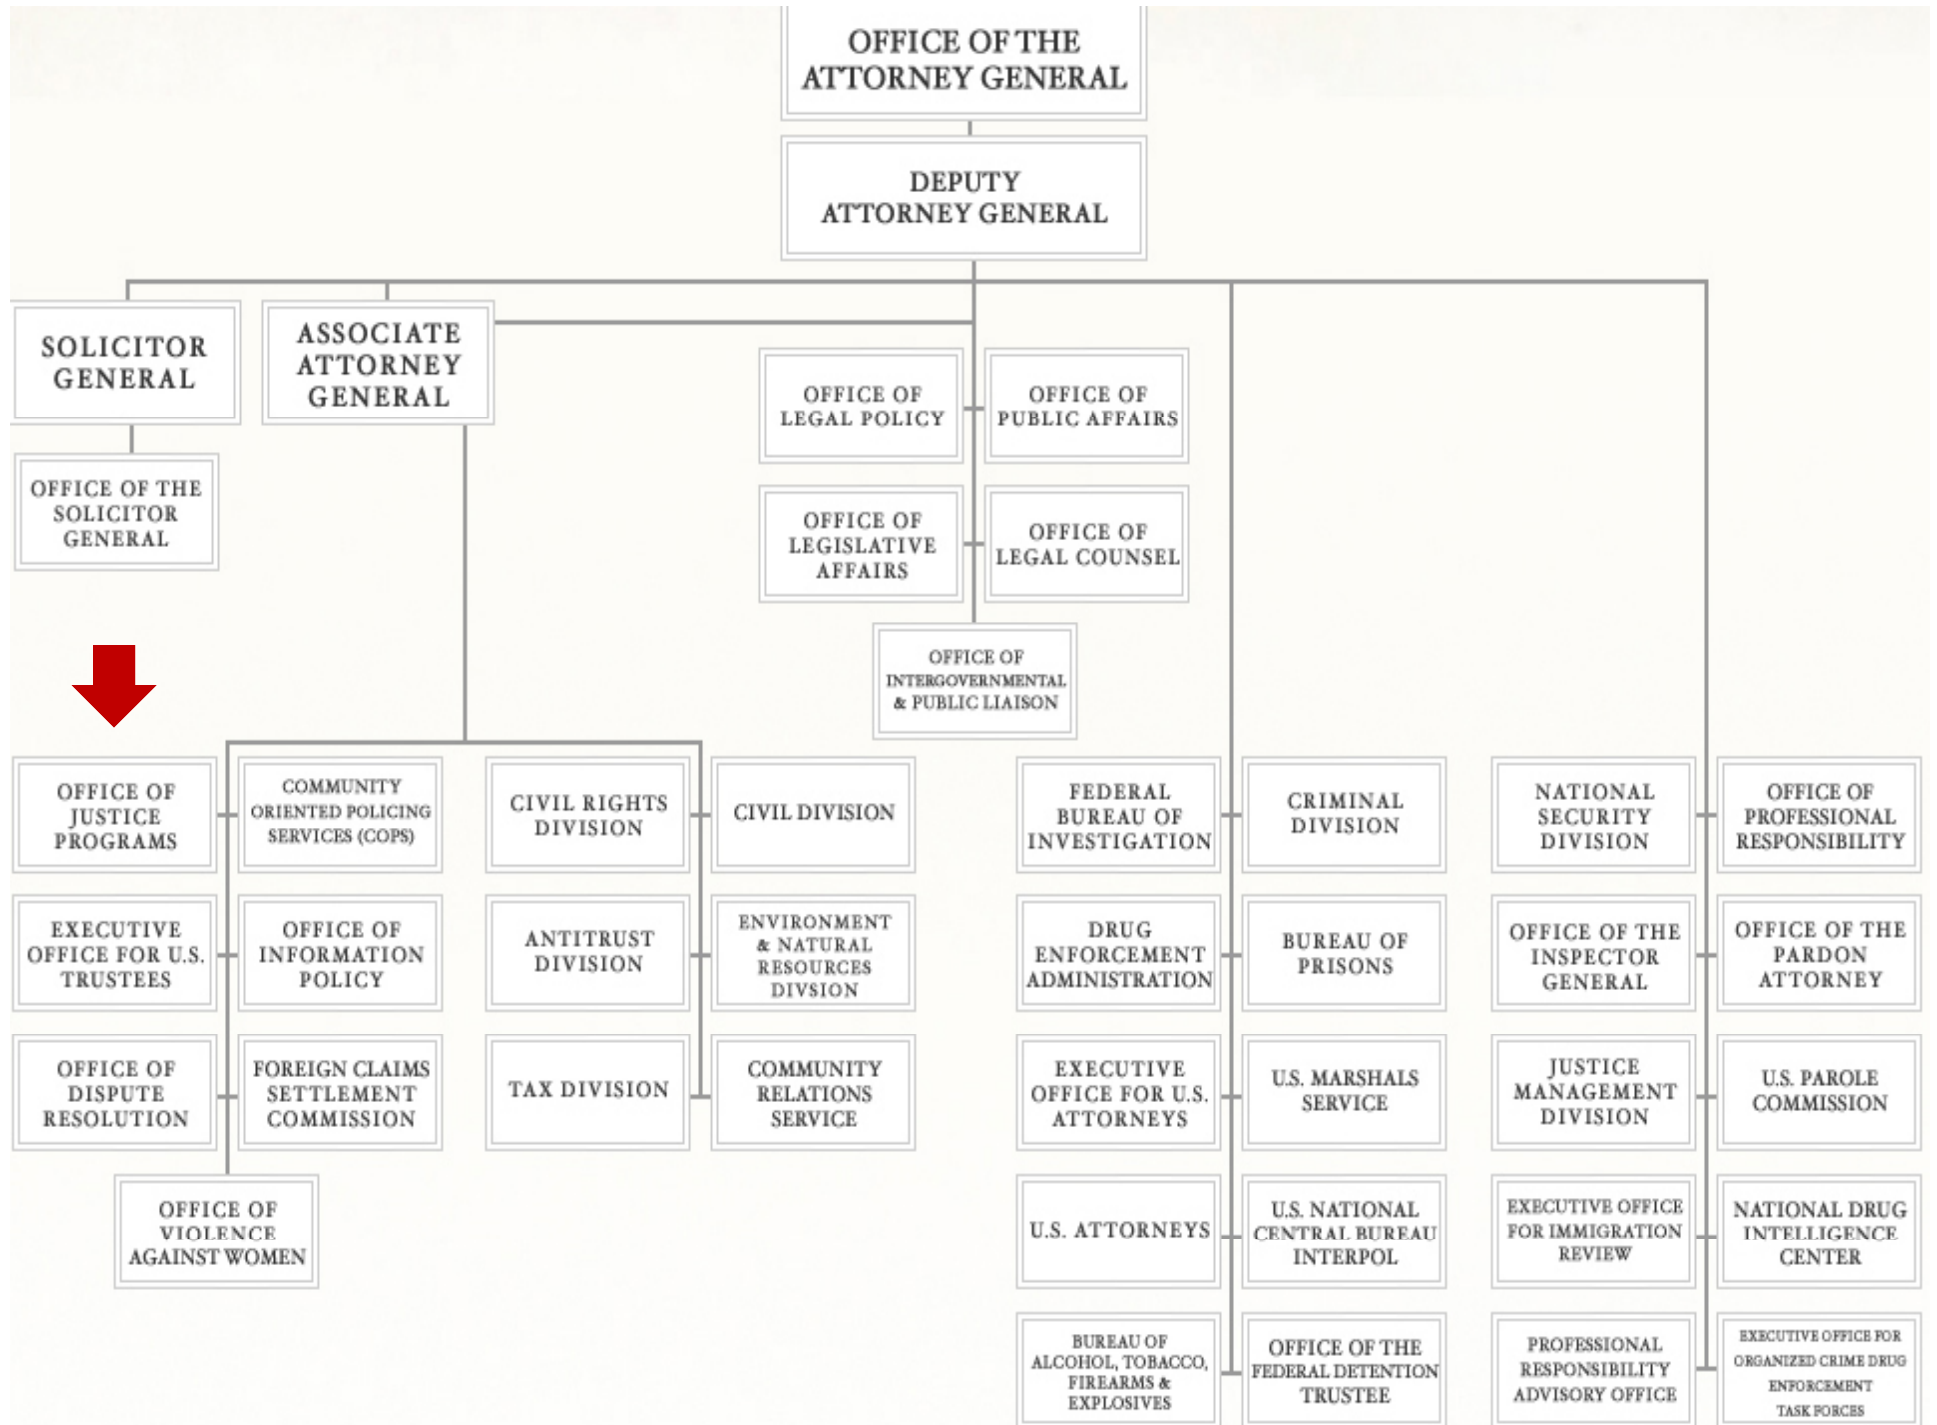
OFFICE OF THE ATTORNEY GENERAL

DEPUTY ATTORNEY GENERAL

SOLICITOR GENERAL

ASSOCIATE ATTORNEY GENERAL

OFFICE OF THE SOLICITOR GENERAL

OFFICE OF LEGAL POLICY

OFFICE OF PUBLIC AFFAIRS

OFFICE OF LEGISLATIVE AFFAIRS

OFFICE OF LEGAL COUNSEL

OFFICE OF INTERGOVERNMENTAL & PUBLIC LIAISON

OFFICE OF JUSTICE PROGRAMS

COMMUNITY ORIENTED POLICING SERVICES (COPS)

CIVIL RIGHTS DIVISION

CIVIL DIVISION

FEDERAL BUREAU OF INVESTIGATION

CRIMINAL DIVISION

NATIONAL SECURITY DIVISION

OFFICE OF PROFESSIONAL RESPONSIBILITY

EXECUTIVE OFFICE FOR U.S. TRUSTEES

OFFICE OF INFORMATION POLICY

ANTITRUST DIVISION

ENVIRONMENT & NATURAL RESOURCES DIVSION

DRUG ENFORCEMENT ADMINISTRATION

BUREAU OF PRISONS

OFFICE OF THE INSPECTOR GENERAL

OFFICE OF THE PARDON ATTORNEY

OFFICE OF DISPUTE RESOLUTION

FOREIGN CLAIMS SETTLEMENT COMMISSION

TAX DIVISION

COMMUNITY RELATIONS SERVICE

EXECUTIVE OFFICE FOR U.S. ATTORNEYS

U.S. MARSHALS SERVICE

JUSTICE MANAGEMENT DIVISION

U.S. PAROLE COMMISSION

OFFICE OF VIOLENCE AGAINST WOMEN

U.S. ATTORNEYS

U.S. NATIONAL CENTRAL BUREAU INTERPOL

EXECUTIVE OFFICE FOR IMMIGRATION REVIEW

NATIONAL DRUG INTELLIGENCE CENTER

BUREAU OF ALCOHOL, TOBACCO, FIREARMS & EXPLOSIVES

OFFICE OF THE FEDERAL DETENTION TRUSTEE

PROFESSIONAL RESPONSIBILITY ADVISORY OFFICE

EXECUTIVE OFFICE FOR ORGANIZED CRIME DRUG ENFORCEMENT TASK FORCES